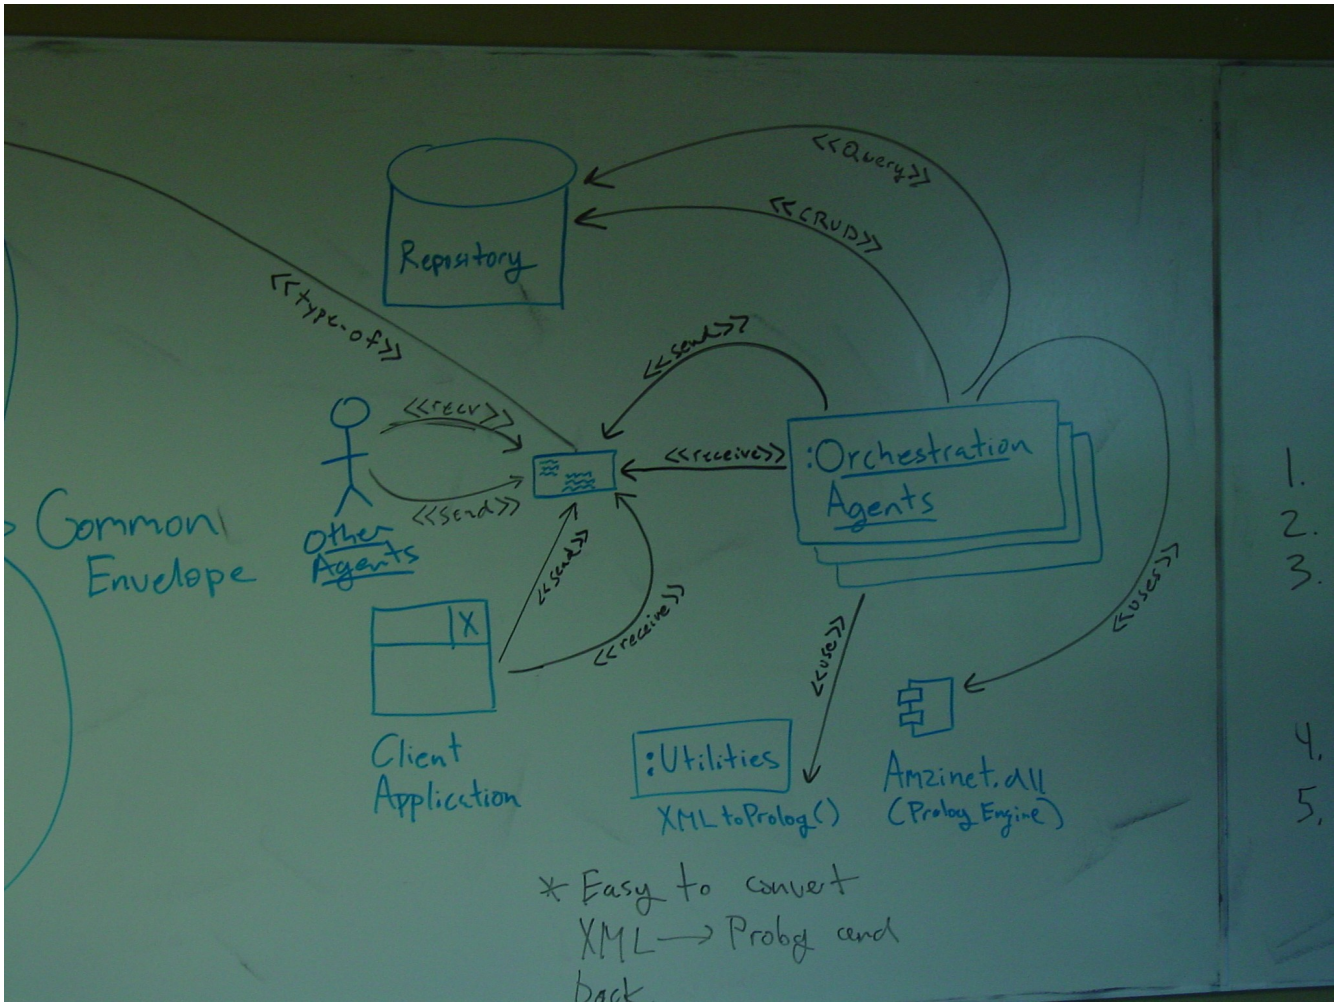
<<Query>>

<<CRUD>>

Repository

<<type-of>>

<<send>>

<<recv>>

<<send>>

Common Envelope

Other Agents

<<receive>>

:Orchestration Agents

<<send>>

<<receive>>

X

Client Application

<<use>>

<<uses>>

:Utilities

XML toProlog()

Amzinet.dll (Prolog Engine)

* Easy to convert XML ⟶ Prolog and back

1.
2.
3.
4.
5.